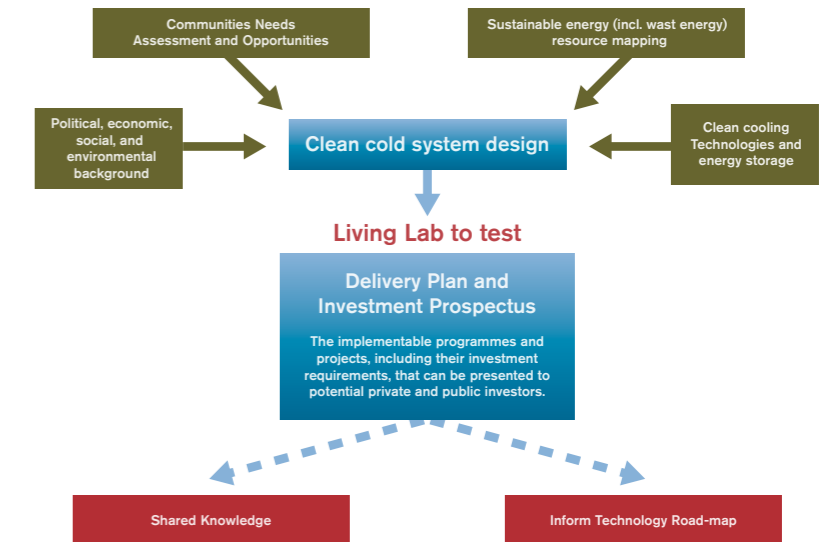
Communities Needs Assessment and Opportunities

Sustainable energy (incl. wast energy) resource mapping

Political, economic, social, and environmental background

Clean cold system design

Clean cooling Technologies and energy storage

Living Lab to test

Delivery Plan and Investment Prospectus

The implementable programmes and projects, including their investment requirements, that can be presented to potential private and public investors.

Shared Knowledge

Inform Technology Road-map